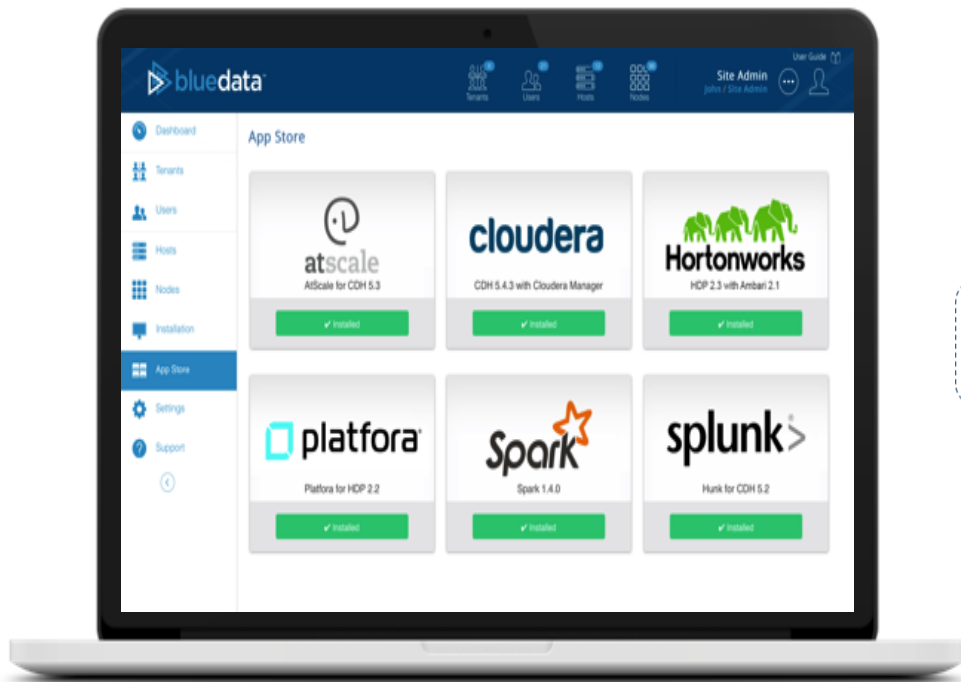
bluedata

Tenants Users Hosts Nodes

User Guide

Site Admin
john / Site Admin

Dashboard
Tenants
Users
Hosts
Nodes
Installation
App Store
Settings
Support

App Store

atscale
AtScale for CDH 5.3
✔ Installed

cloudera
CDH 5.4.3 with Cloudera Manager
✔ Installed

Hortonworks
HDP 2.3 with Ambari 2.1
✔ Installed

platfora
Platfora for HDP 2.2
✔ Installed

Spark
Spark 1.4.0
✔ Installed

splunk>
Hunk for CDH 5.2
✔ Installed